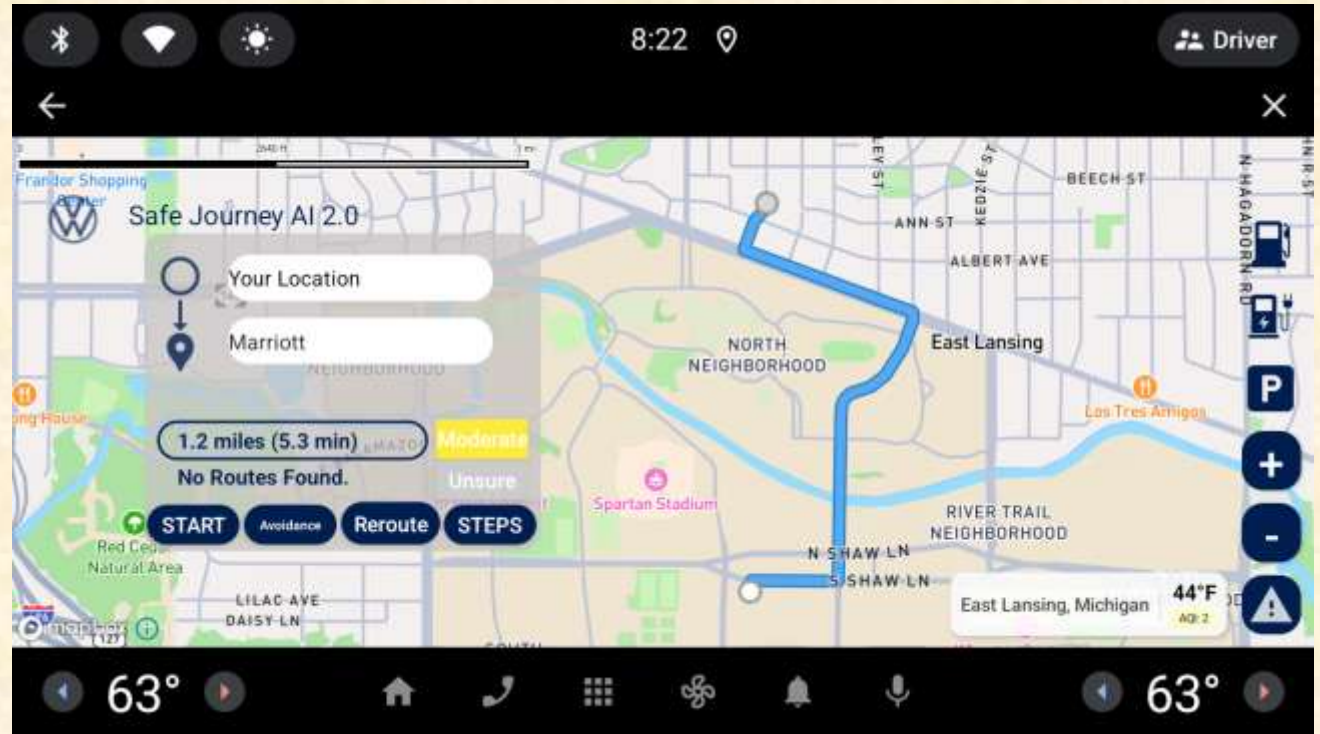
8:22

Driver

Frandor Shopping Center

Safe Journey AI 2.0

Your Location

Marriott

NEIGHBORHOOD

1.2 miles (5.3 min)

Moderate

No Routes Found.

Unsure

START

Avoidance

Reroute

STEPS

Red Cedar Natural Area

LILAC AVE

DAISY LN

ANN ST

BEECH ST

ALBERT AVE

N HAGADORN RD

NORTH NEIGHBORHOOD

East Lansing

Los Tres Amigos

Spartan Stadium

RIVER TRAIL NEIGHBORHOOD

N SHAW LN

S SHAW LN

East Lansing, Michigan

44°F

AQI: 2

P

+

-

63°

63°